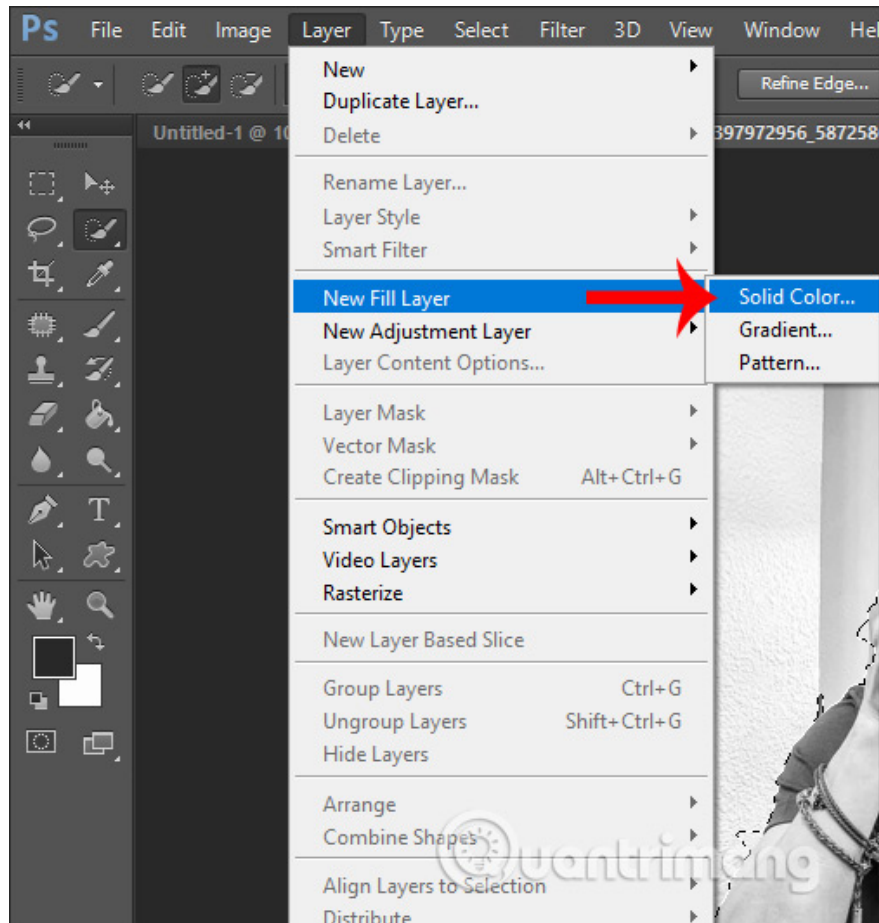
Ps File Edit Image Layer Type Select Filter 3D View Window Hel

Refine Edge...

Untitled-1 @ 10

397972956_587258

New
Duplicate Layer...
Delete

Rename Layer...
Layer Style
Smart Filter

New Fill Layer
New Adjustment Layer
Layer Content Options...

Layer Mask
Vector Mask
Create Clipping Mask Alt+Ctrl+G

Smart Objects
Video Layers
Rasterize

New Layer Based Slice

Group Layers Ctrl+G
Ungroup Layers Shift+Ctrl+G
Hide Layers

Arrange
Combine Shapes

Align Layers to Selection
Distribute

Solid Color...
Gradient...
Pattern...

Quantrimang